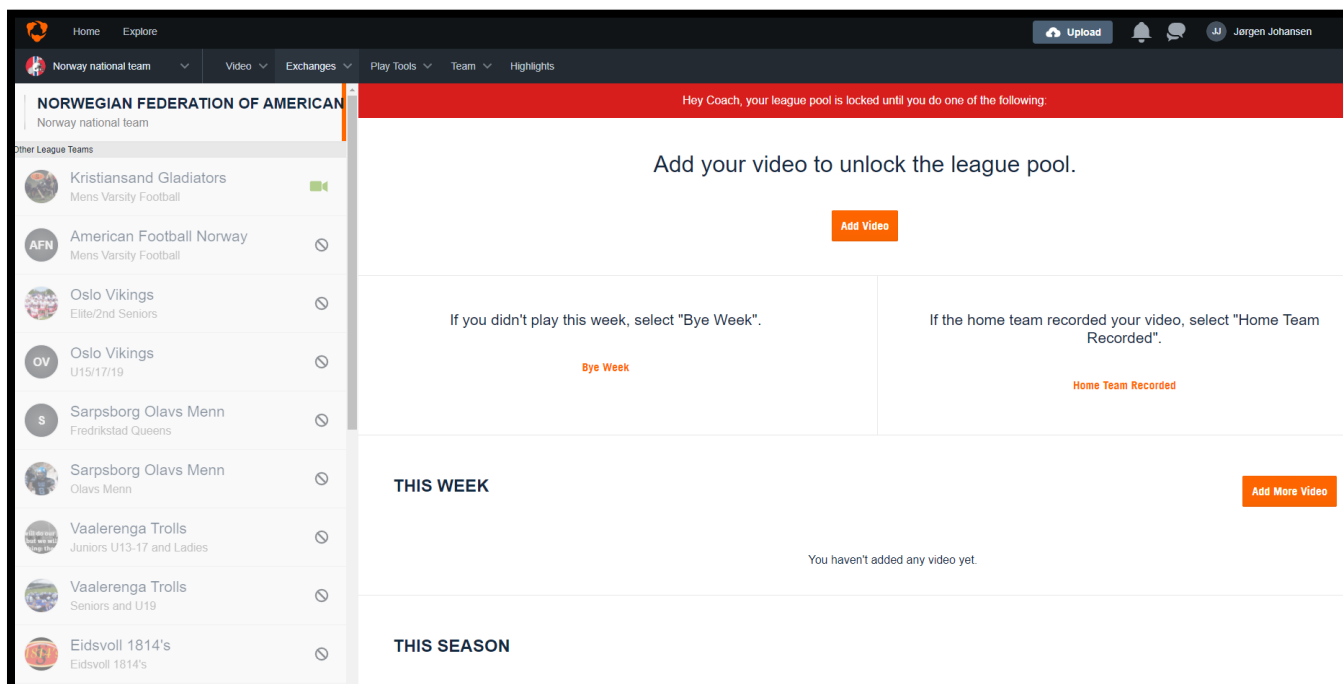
Home Explore

Upload JJ Jørgen Johansen

Norway national team Video Exchanges Play Tools Team Highlights

NORWEGIAN FEDERATION OF AMERICAN
Norway national team

Other League Teams

Kristiansand Gladiators
Mens Varsity Football

AFN American Football Norway
Mens Varsity Football

Oslo Vikings
Elite/2nd Seniors

OV Oslo Vikings
U15/17/19

S Sarpsborg Olavs Menn
Fredrikstad Queens

Sarpsborg Olavs Menn
Olavs Menn

Vaalerenga Trolls
Juniors U13-17 and Ladies

Vaalerenga Trolls
Seniors and U19

Eidsvoll 1814's
Eidsvoll 1814's

Hey Coach, your league pool is locked until you do one of the following:

Add your video to unlock the league pool.

Add Video

If you didn't play this week, select "Bye Week".

Bye Week

If the home team recorded your video, select "Home Team Recorded".

Home Team Recorded

THIS WEEK

Add More Video

You haven't added any video yet.

THIS SEASON